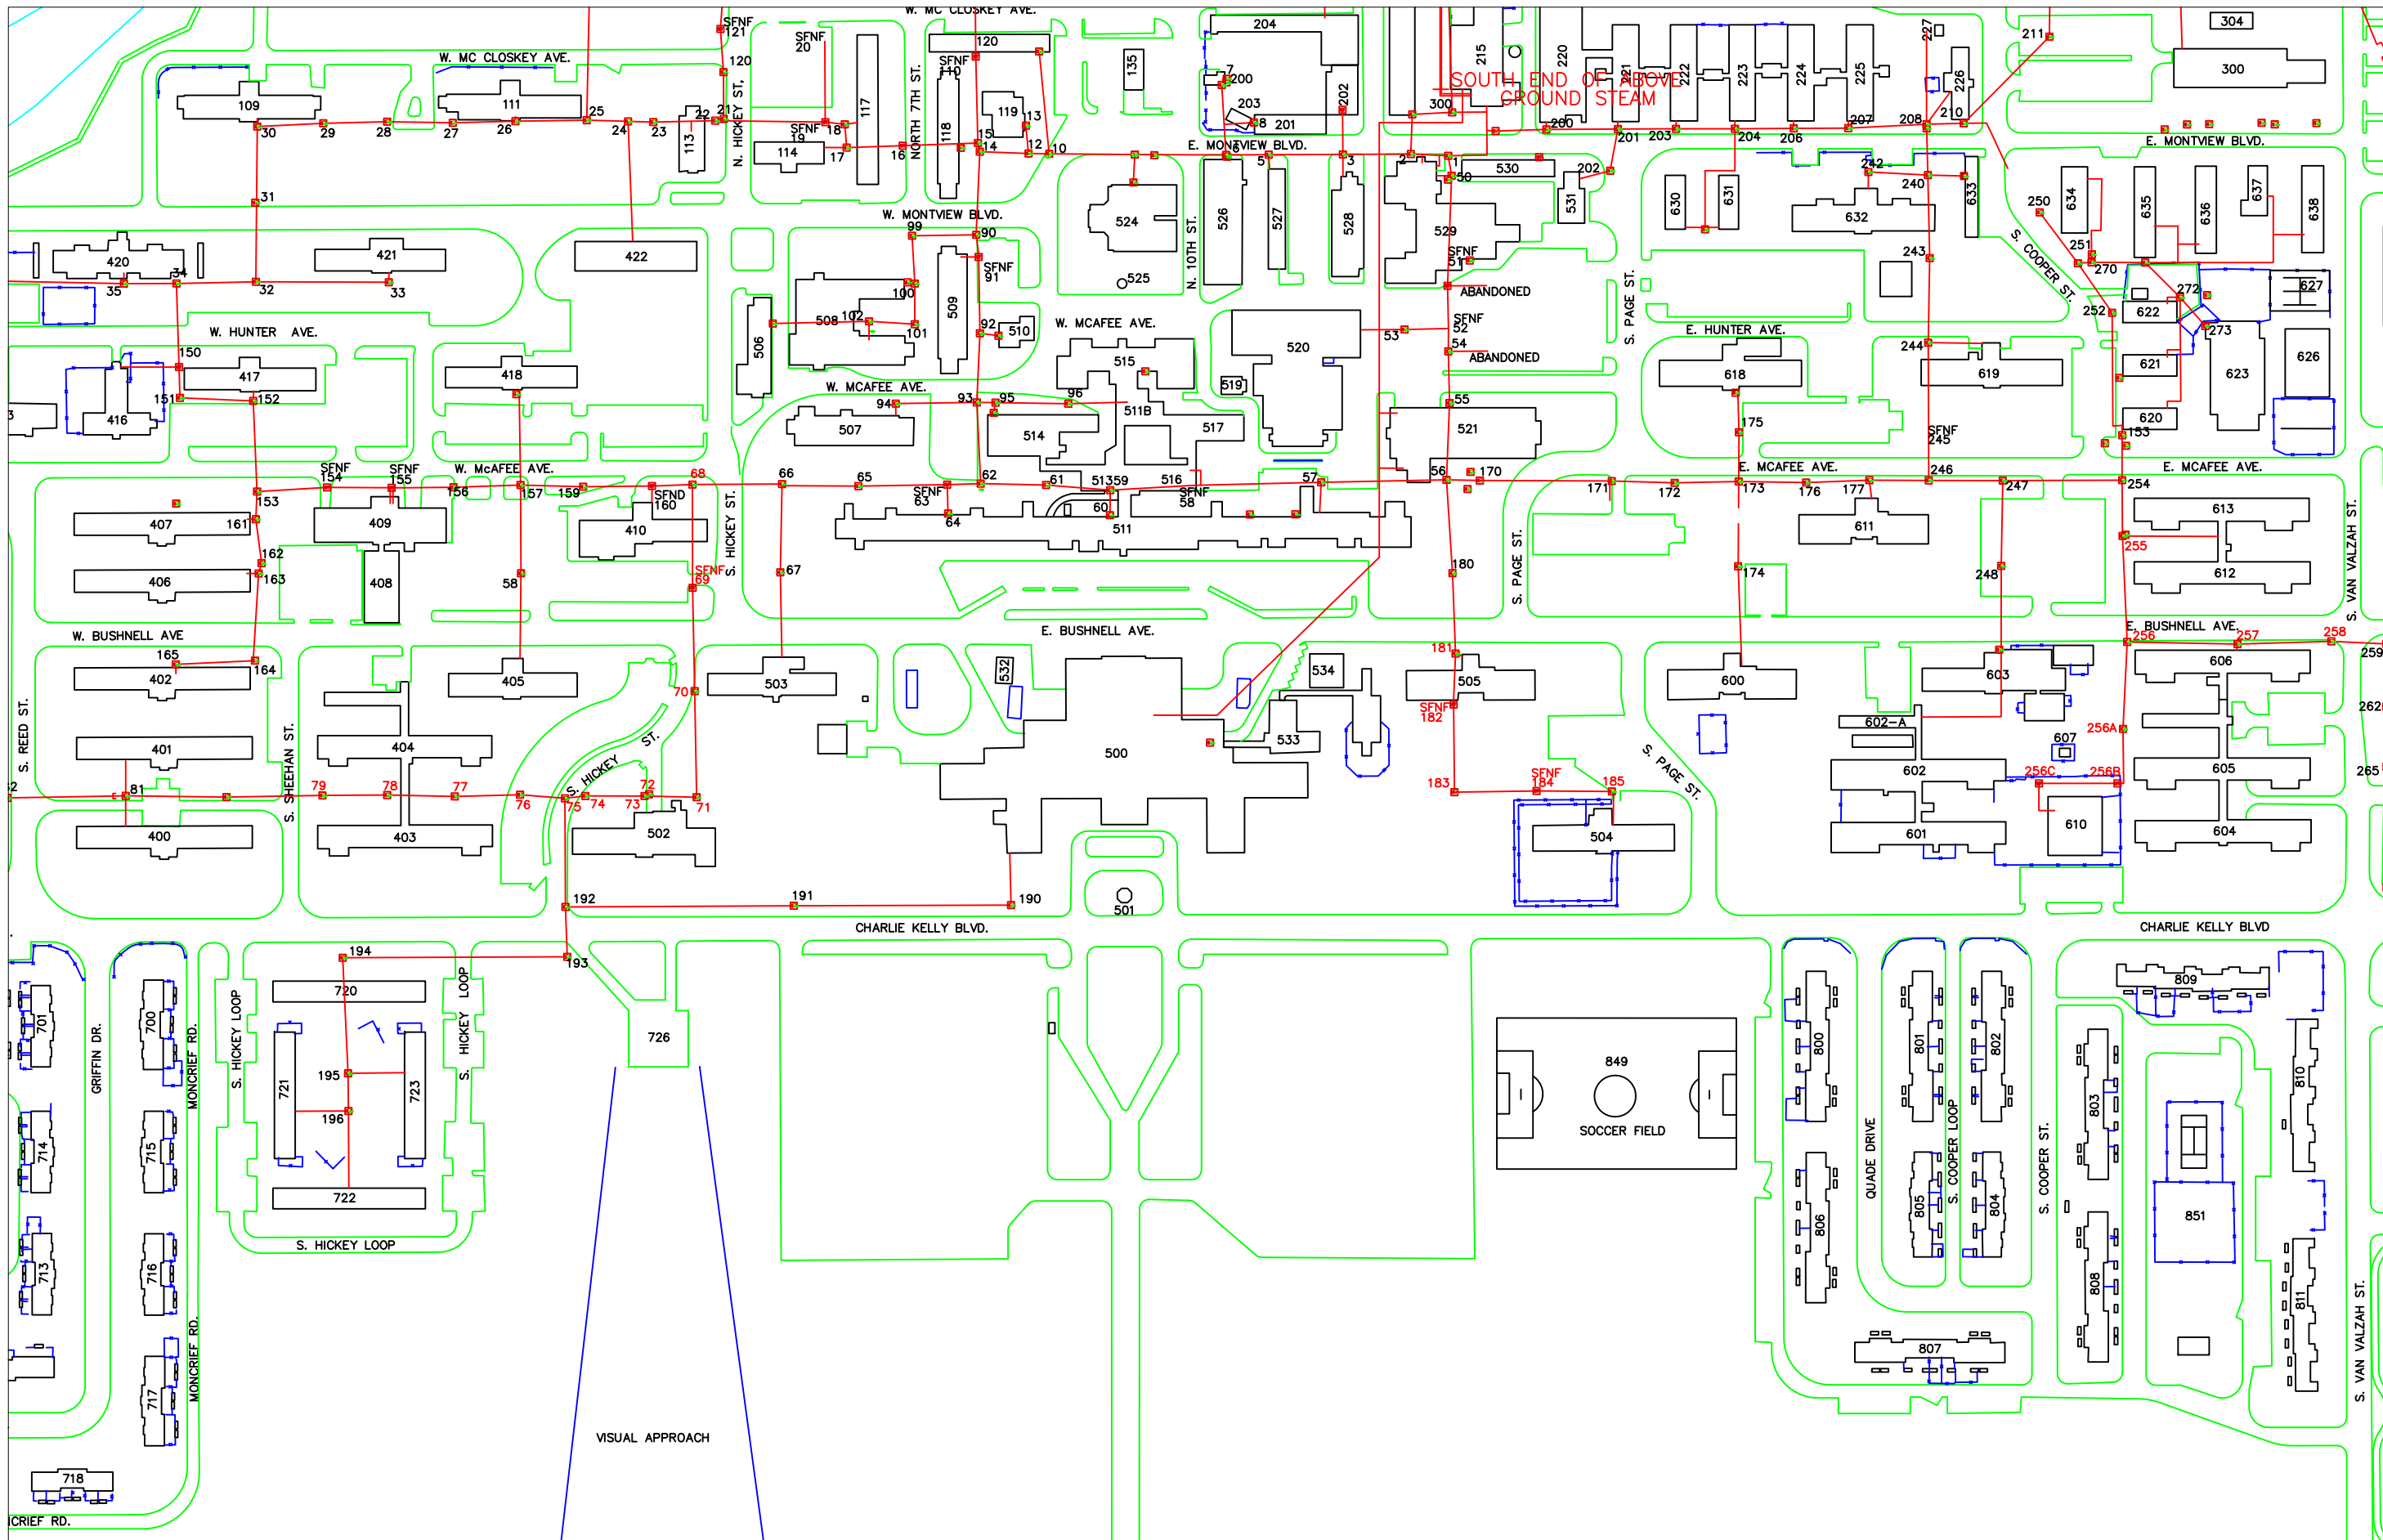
W. MC CLOSKEY AVE.
W. MC CLOSKEY AVE.
SOUTH END OF ABOVE GROUND STEAM
E. MONTVIEW BLVD.
E. MONTVIEW BLVD.
W. MONTVIEW BLVD.
W. HUNTER AVE.
E. HUNTER AVE.
W. MCAFEE AVE.
W. MCAFEE AVE.
W. McAFEE AVE.
E. MCAFEE AVE.
E. MCAFEE AVE.
W. BUSHNELL AVE
E. BUSHNELL AVE.
E. BUSHNELL AVE.
CHARLIE KELLY BLVD.
CHARLIE KELLY BLVD
N. HICKEY ST.
NORTH 7TH ST.
N. 10TH ST.
S. PAGE ST.
S. PAGE ST.
S. PAGE ST.
S. COOPER ST.
S. VAN VALZAH ST.
S. HICKEY ST.
S. HICKEY ST.
S. SHEEHAN ST.
S. REED ST.
ABANDONED
ABANDONED
S. HICKEY LOOP
S. HICKEY LOOP
S. HICKEY LOOP
GRIFFIN DR.
MONCRIEF RD.
MONCRIEF RD.
ICRIEF RD.
QUADE DRIVE
S. COOPER LOOP
S. COOPER ST.
S. VAN VALZAH ST.
VISUAL APPROACH
SOCCER FIELD
849
851
SFNF 121
SFNF 20
SFNF 110
SFNF 19
SFNF 91
SFNF 51
SFNF 52
SFNF 154
SFNF 155
SFND 160
SFNF 63
SFNF 58
SFNF 69
SFNF 182
SFNF 184
SFNF 245
109 111 113 114 117 118 119 120 135 204 200 203 201 202 215 220 221 222 223 224 225 226 227 211 304 300
30 29 28 27 26 25 24 23 22 21 18 17 16 15 14 13 12 10 7 8 5 3 2 1 50 530 531 202 200 201 203 204 206 207 208 210
31 420 421 422 524 525 526 527 528 529 630 631 632 633 634 635 636 637 638 240 242 243 250 251 270 272 627 622 252 273
35 34 32 33 99 90 100 102 101 508 509 506 92 510 515 520 519 53 54 618 619 621 623 626 244 620 153
150 417 418 151 152 416 507 94 93 95 96 511B 514 517 521 55 56 170 175
407 161 409 153 154 155 156 157 159 410 66 65 64 61 51359 60 516 57 511 171 172 173 176 177 246 247 254 611 613 612 255
162 163 406 408 58 67 180 174 248
165 164 402 405 503 532 534 181 505 600 603 606 256 257 258 259 262
401 404 70 500 533 602-A 607 256A 602 605 265 256C 256B
81 79 78 77 76 75 74 73 72 71 183 185 504 601 610 604 400 403 502
192 191 190 501
194 193 720 726 195 196 721 723 722 809 800 801 802 803 810 805 804 806 808 811 807
701 700 714 715 713 716 717 718